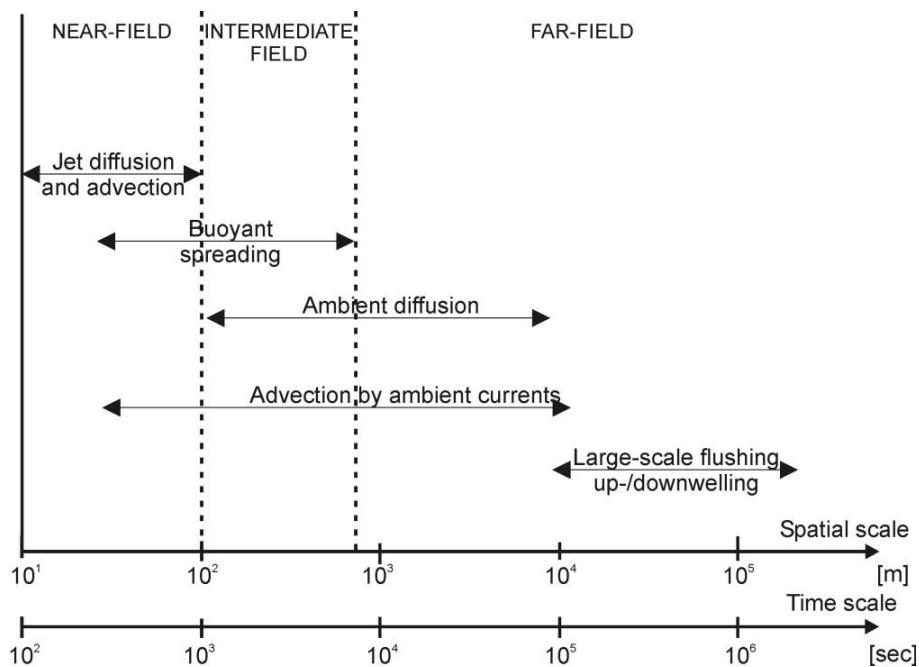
NEAR-FIELD

INTERMEDIATE FIELD

FAR-FIELD

Jet diffusion and advection

Buoyant spreading

Ambient diffusion

Advection by ambient currents

Large-scale flushing up-/downwelling

Spatial scale

$10^1$ $10^2$ $10^3$ $10^4$ $10^5$ [m]

Time scale

$10^2$ $10^3$ $10^4$ $10^5$ $10^6$ [sec]